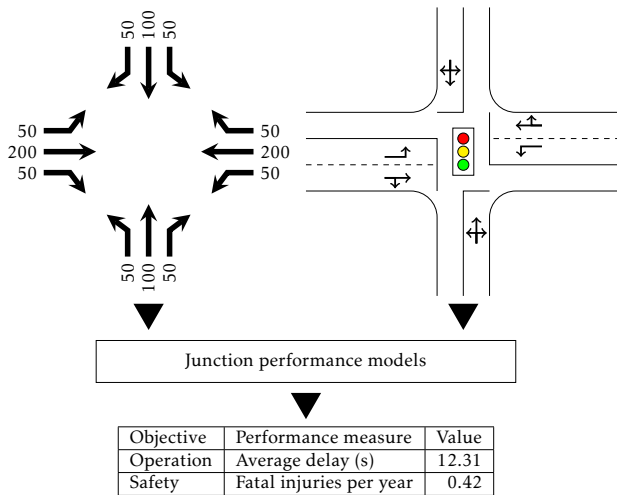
50 100 50

50
200
50

50
200
50

50 100 50

Junction performance models

| Objective | Performance measure | Value |
|---|---|---|
| Operation | Average delay (s) | 12.31 |
| Safety | Fatal injuries per year | 0.42 |